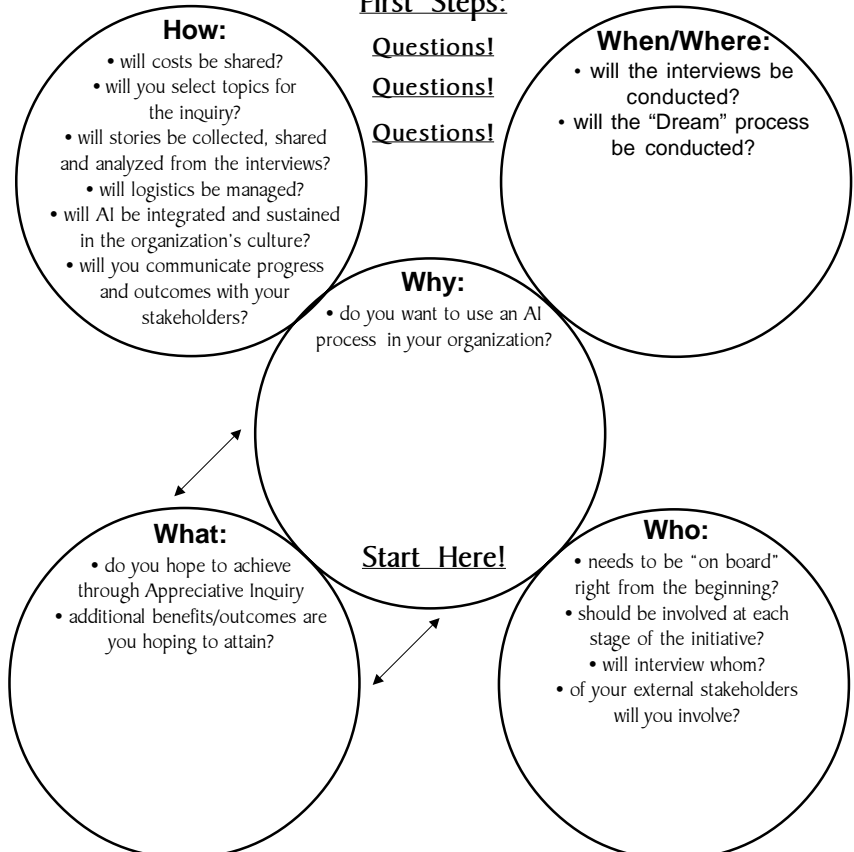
First Steps:

Questions!

Questions!

Questions!

How:

• will costs be shared?
• will you select topics for the inquiry?
• will stories be collected, shared and analyzed from the interviews?
• will logistics be managed?
• will AI be integrated and sustained in the organization's culture?
• will you communicate progress and outcomes with your stakeholders?

When/Where:

• will the interviews be conducted?
• will the "Dream" process be conducted?

Why:

• do you want to use an AI process in your organization?

Start Here!

What:

• do you hope to achieve through Appreciative Inquiry
• additional benefits/outcomes are you hoping to attain?

Who:

• needs to be "on board" right from the beginning?
• should be involved at each stage of the initiative?
• will interview whom?
• of your external stakeholders will you involve?